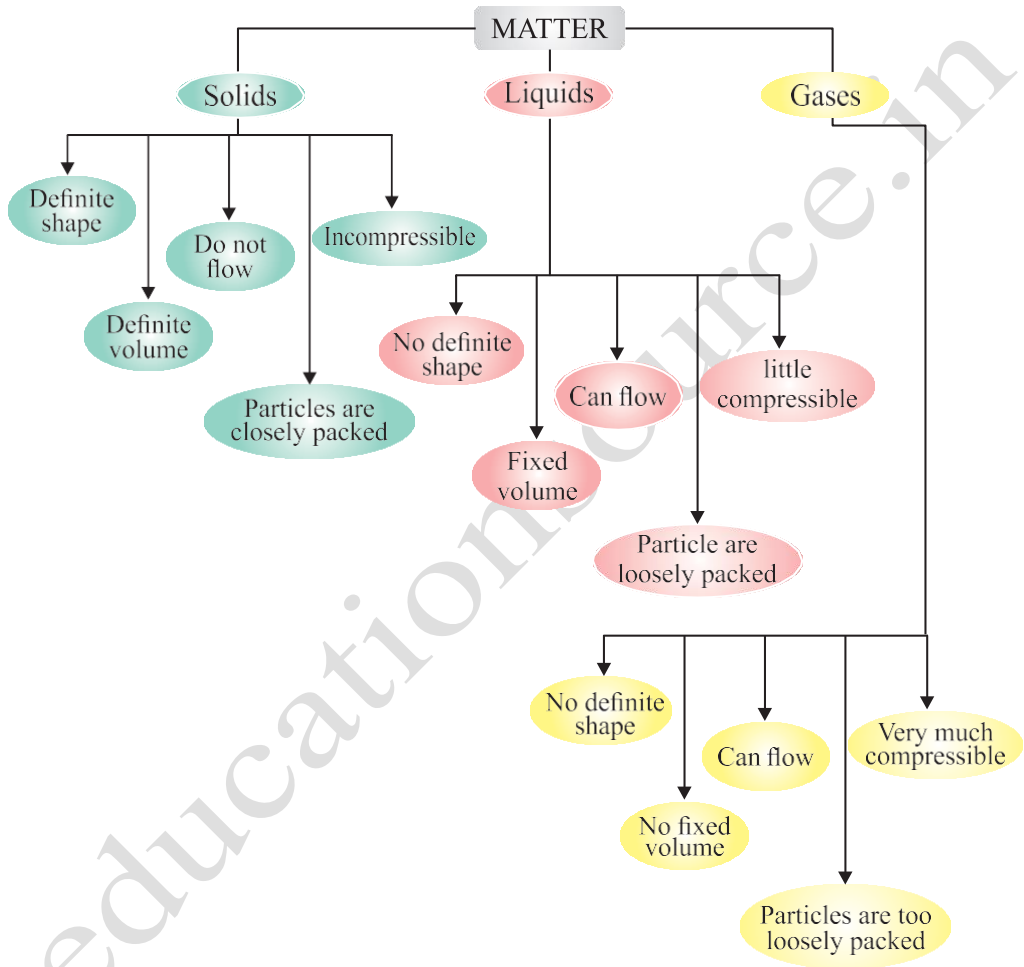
MATTER

Solids

Definite shape

Definite volume

Do not flow

Particles are closely packed

Incompressible

Liquids

No definite shape

Fixed volume

Can flow

Particle are loosely packed

little compressible

Gases

No definite shape

No fixed volume

Can flow

Particles are too loosely packed

Very much compressible

educationsource.in